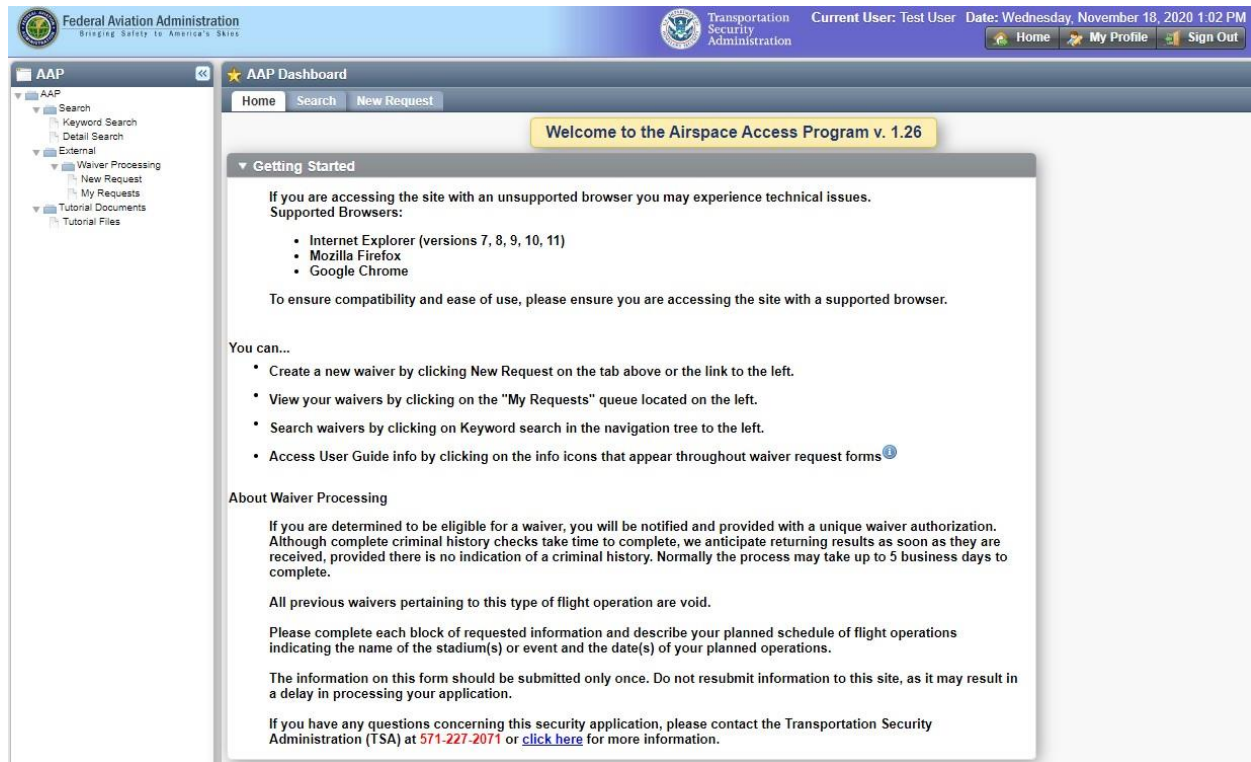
Federal Aviation Administration
Bringing Safety to America's Skies

Transportation Security Administration

Current User: Test User Date: Wednesday, November 18, 2020 1:02 PM

Home My Profile Sign Out

AAP

AAP
Search
Keyword Search
Detail Search
External
Waiver Processing
New Request
My Requests
Tutorial Documents
Tutorial Files

AAP Dashboard

Home Search New Request

Welcome to the Airspace Access Program v. 1.26

Getting Started

If you are accessing the site with an unsupported browser you may experience technical issues.
Supported Browsers:

- Internet Explorer (versions 7, 8, 9, 10, 11)
- Mozilla Firefox
- Google Chrome

To ensure compatibility and ease of use, please ensure you are accessing the site with a supported browser.

You can...

- Create a new waiver by clicking New Request on the tab above or the link to the left.
- View your waivers by clicking on the "My Requests" queue located on the left.
- Search waivers by clicking on Keyword search in the navigation tree to the left.
- Access User Guide info by clicking on the info icons that appear throughout waiver request forms

About Waiver Processing

If you are determined to be eligible for a waiver, you will be notified and provided with a unique waiver authorization. Although complete criminal history checks take time to complete, we anticipate returning results as soon as they are received, provided there is no indication of a criminal history. Normally the process may take up to 5 business days to complete.

All previous waivers pertaining to this type of flight operation are void.

Please complete each block of requested information and describe your planned schedule of flight operations indicating the name of the stadium(s) or event and the date(s) of your planned operations.

The information on this form should be submitted only once. Do not resubmit information to this site, as it may result in a delay in processing your application.

If you have any questions concerning this security application, please contact the Transportation Security Administration (TSA) at 571-227-2071 or click here for more information.